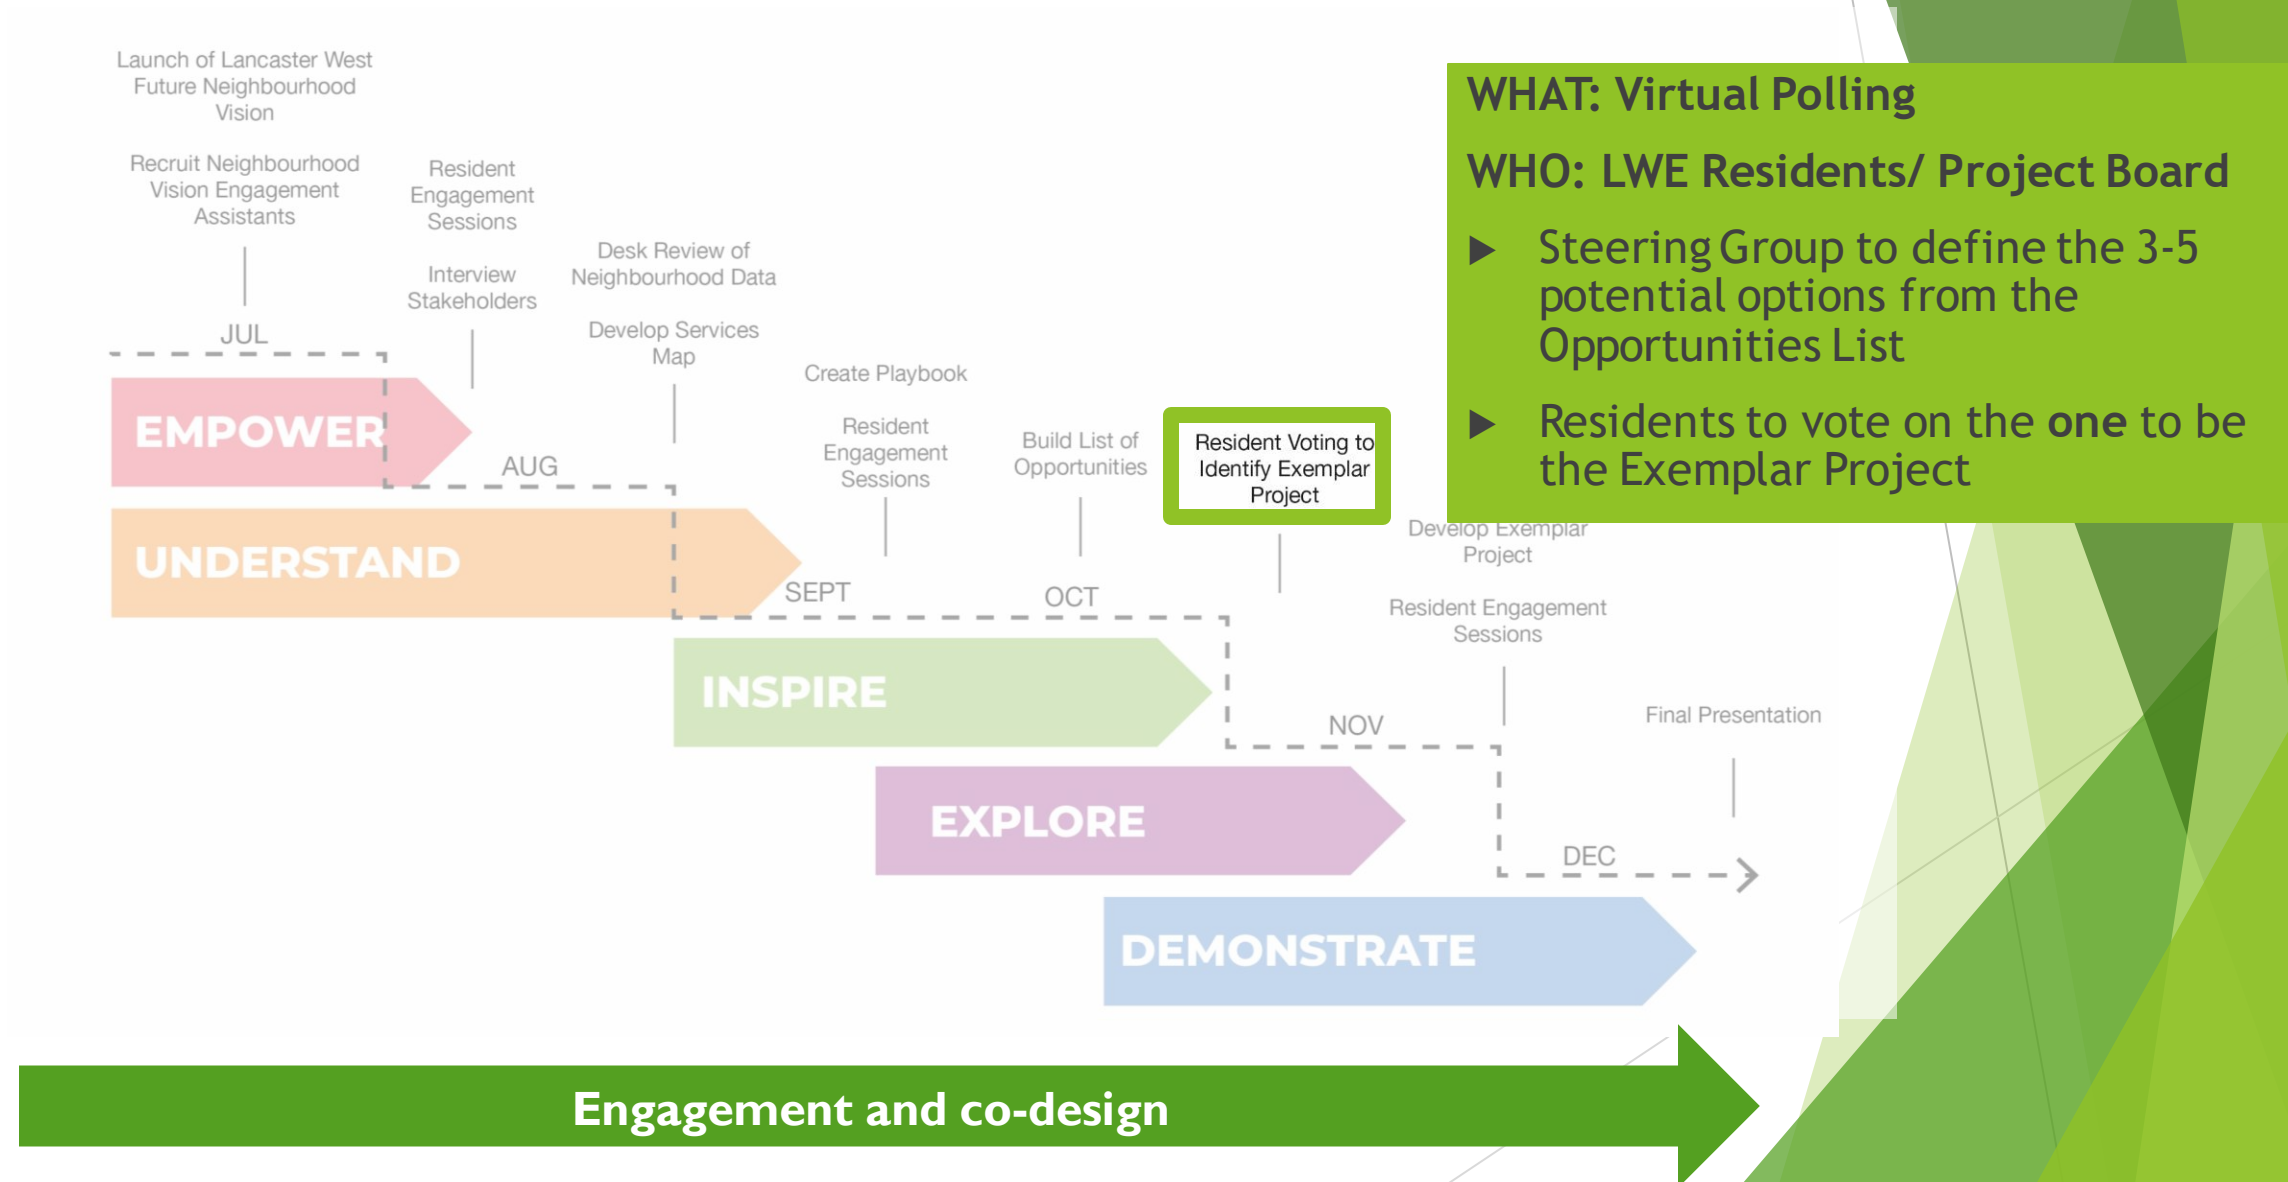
Launch of Lancaster West Future Neighbourhood Vision

Recruit Neighbourhood Vision Engagement Assistants

JUL

Resident Engagement Sessions

Interview Stakeholders

Desk Review of Neighbourhood Data

Develop Services Map

Create Playbook

Resident Engagement Sessions

Build List of Opportunities

Resident Voting to Identify Exemplar Project

Develop Exemplar Project

Resident Engagement Sessions

Final Presentation

EMPOWER

AUG

UNDERSTAND

SEPT

OCT

INSPIRE

NOV

EXPLORE

DEC

DEMONSTRATE

WHAT: Virtual Polling

WHO: LWE Residents/ Project Board

▶ Steering Group to define the 3-5 potential options from the Opportunities List

▶ Residents to vote on the **one** to be the Exemplar Project

Engagement and co-design